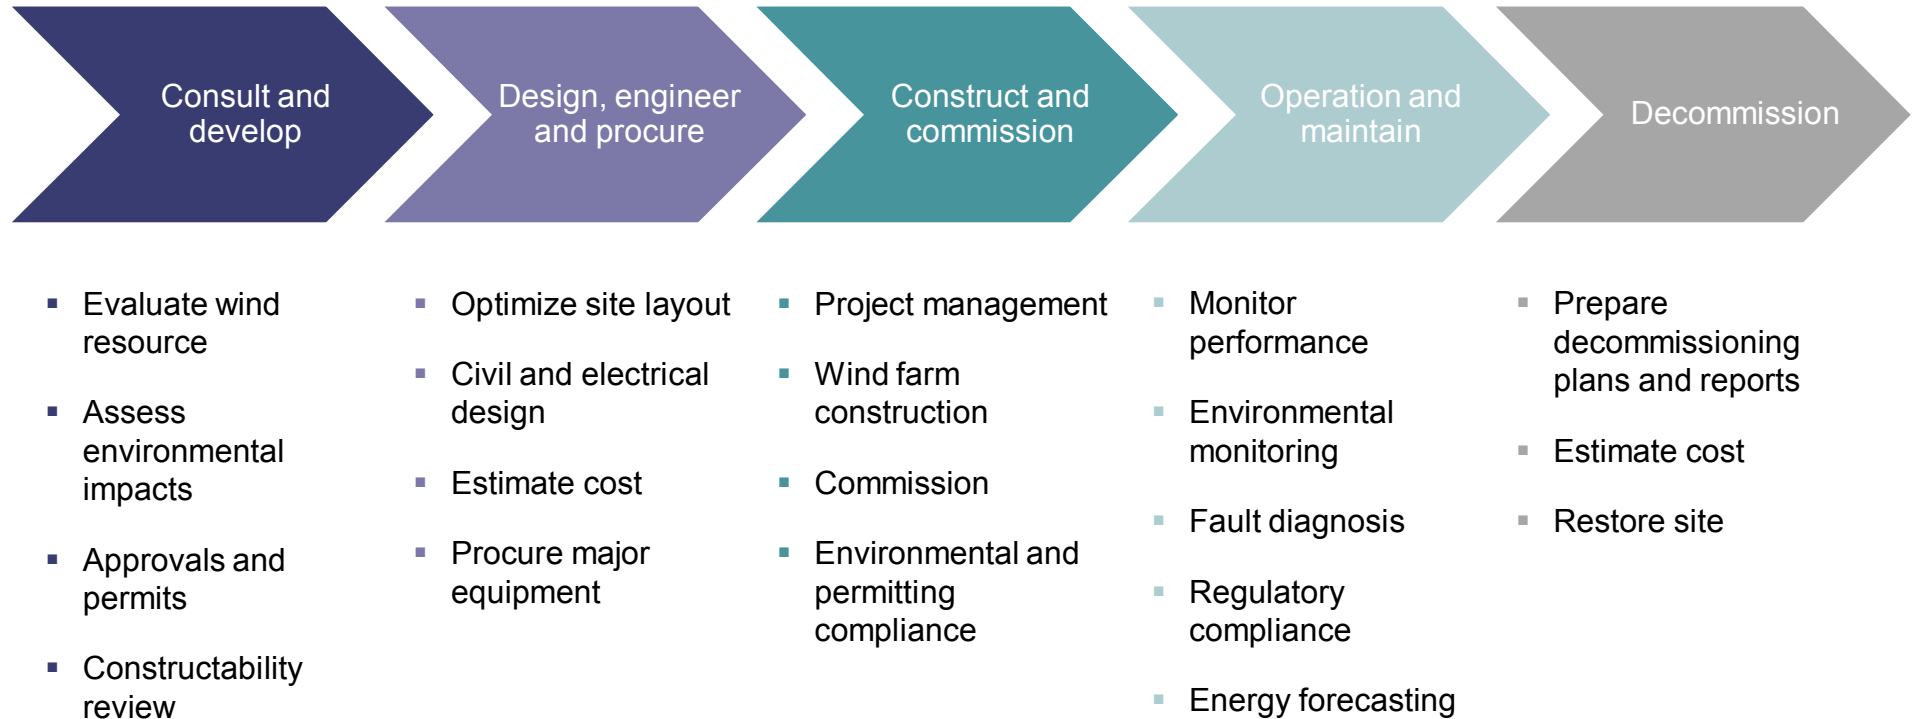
Consult and develop

Design, engineer and procure

Construct and commission

Operation and maintain

Decommission

- Evaluate wind resource
- Assess environmental impacts
- Approvals and permits
- Constructability review

- Optimize site layout
- Civil and electrical design
- Estimate cost
- Procure major equipment

- Project management
- Wind farm construction
- Commission
- Environmental and permitting compliance

- Monitor performance
- Environmental monitoring
- Fault diagnosis
- Regulatory compliance
- Energy forecasting

- Prepare decommissioning plans and reports
- Estimate cost
- Restore site